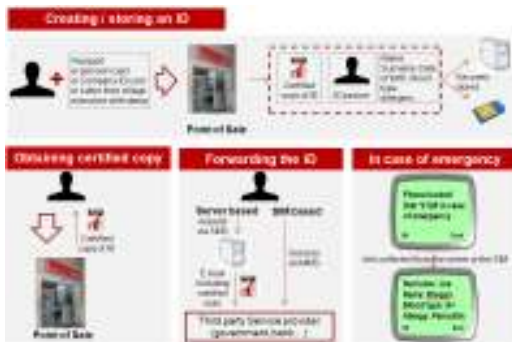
Creating / storing an ID

Passport or government card or Company's ID card or letter from village executive with details

Point of Sale

Certified copy of ID

ID owner

Name Biometric data or photo Blood type Allergies

Secured server

Obtaining certified copy

Certified copy of ID

Point of Sale

Forwarding the ID

Server based

SIM based

Third party Service provider (government, bank, ...)

In case of emergency

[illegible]

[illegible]